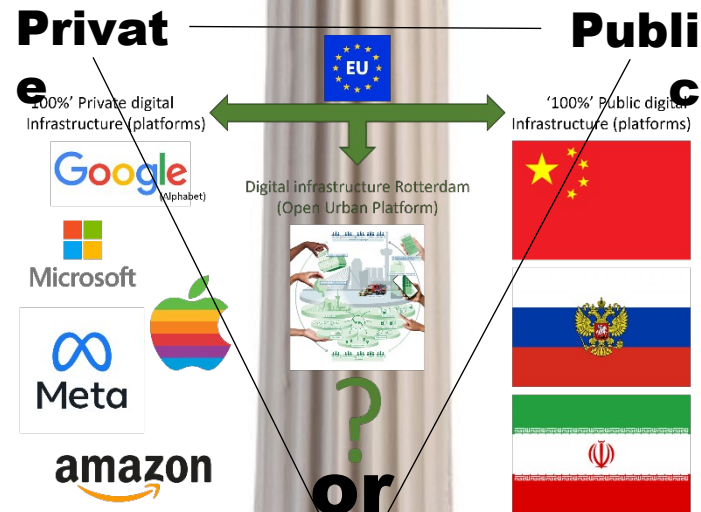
Privat
e

Publi
c

EU

'100%' Private digital Infrastructure (platforms)

'100%' Public digital Infrastructure (platforms)

Google
(Alphabet)

Microsoft

Meta

amazon

Digital infrastructure Rotterdam (Open Urban Platform)

?

or